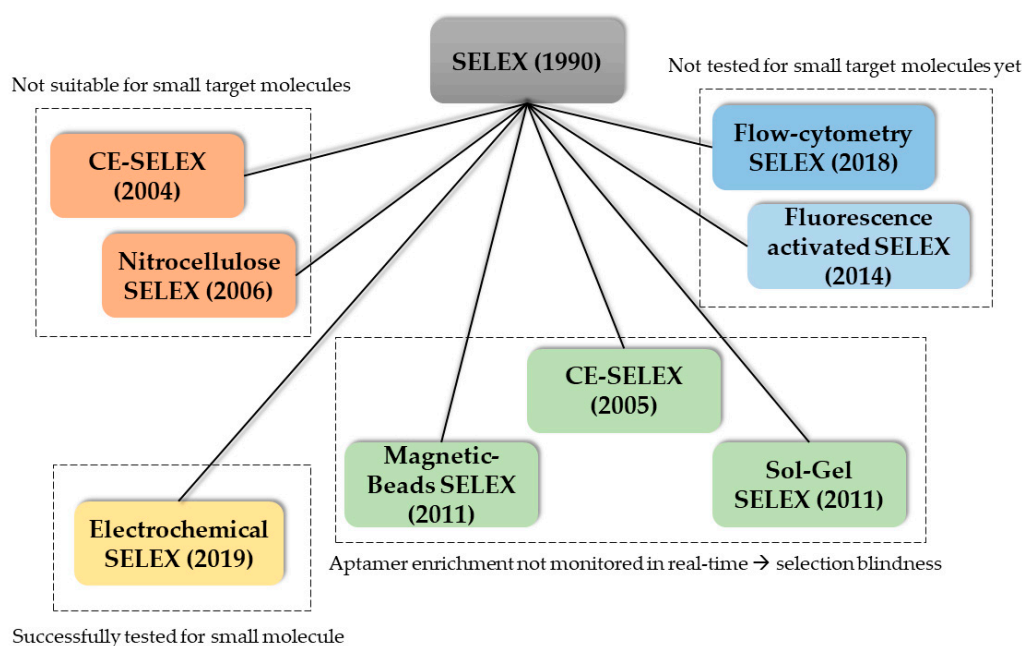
SELEX (1990)

Not suitable for small target molecules

CE-SELEX (2004)

Nitrocellulose SELEX (2006)

Not tested for small target molecules yet

Flow-cytometry SELEX (2018)

Fluorescence activated SELEX (2014)

CE-SELEX (2005)

Magnetic-Beads SELEX (2011)

Sol-Gel SELEX (2011)

Aptamer enrichment not monitored in real-time → selection blindness

Electrochemical SELEX (2019)

Successfully tested for small molecule